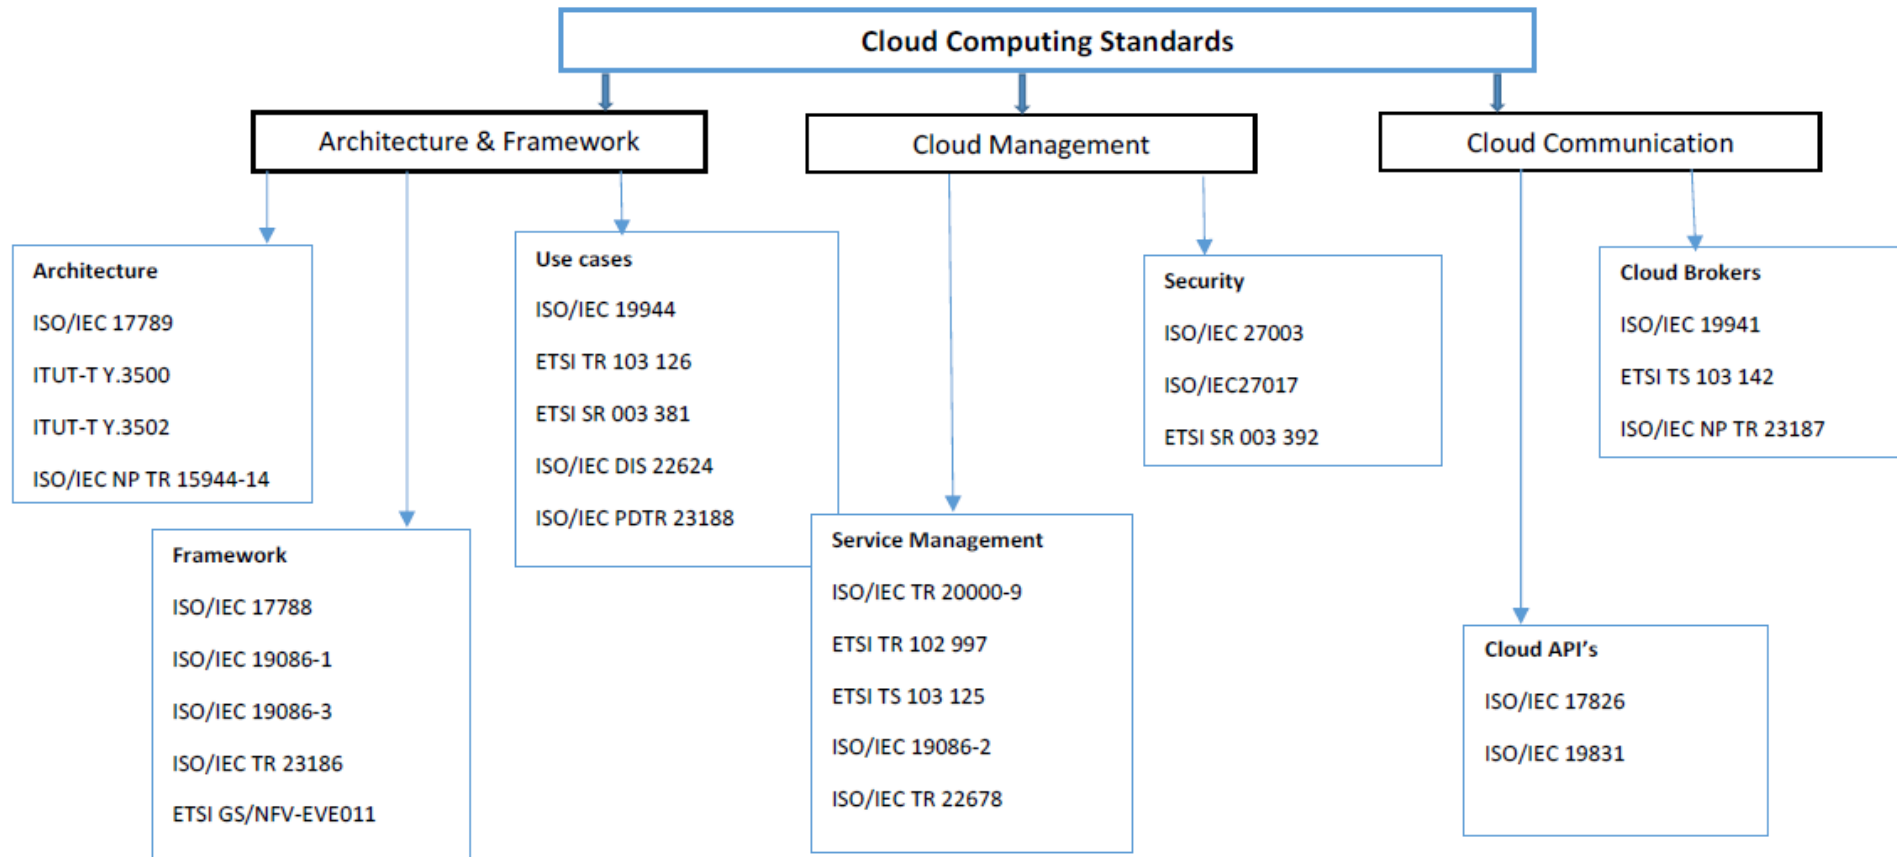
Cloud Computing Standards

Architecture & Framework

Cloud Management

Cloud Communication

Architecture
ISO/IEC 17789
ITUT-T Y.3500
ITUT-T Y.3502
ISO/IEC NP TR 15944-14

Framework
ISO/IEC 17788
ISO/IEC 19086-1
ISO/IEC 19086-3
ISO/IEC TR 23186
ETSI GS/NFV-EVE011

Use cases
ISO/IEC 19944
ETSI TR 103 126
ETSI SR 003 381
ISO/IEC DIS 22624
ISO/IEC PDTR 23188

Service Management
ISO/IEC TR 20000-9
ETSI TR 102 997
ETSI TS 103 125
ISO/IEC 19086-2
ISO/IEC TR 22678

Security
ISO/IEC 27003
ISO/IEC27017
ETSI SR 003 392

Cloud Brokers
ISO/IEC 19941
ETSI TS 103 142
ISO/IEC NP TR 23187

Cloud API's
ISO/IEC 17826
ISO/IEC 19831